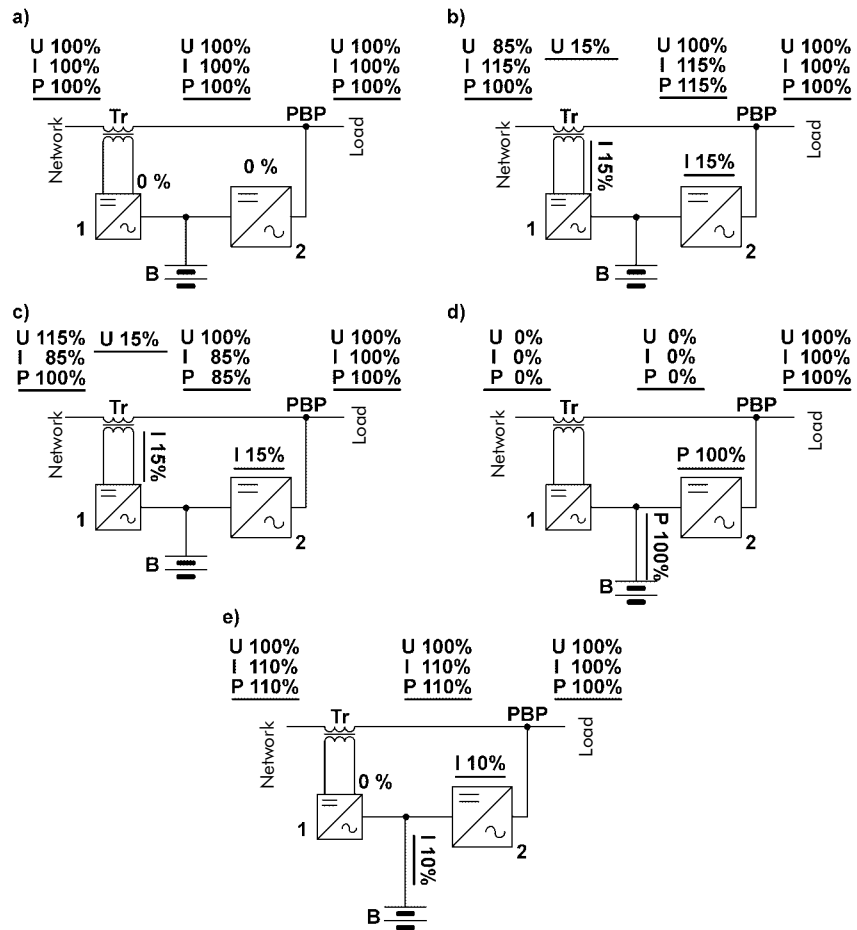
a)

U 100%
I 100%
P 100%

U 100%
I 100%
P 100%

U 100%
I 100%
P 100%

Tr
PBP
Network
Load
0 %
0 %
1
2
B

b)

U 85%
I 115%
P 100%

U 15%

U 100%
I 115%
P 115%

U 100%
I 100%
P 100%

Tr
PBP
Network
Load
I 15%
I 15%
1
2
B

c)

U 115%
I 85%
P 100%

U 15%

U 100%
I 85%
P 85%

U 100%
I 100%
P 100%

Tr
PBP
Network
Load
I 15%
I 15%
1
2
B

d)

U 0%
I 0%
P 0%

U 0%
I 0%
P 0%

U 100%
I 100%
P 100%

Tr
PBP
Network
Load
P 100%
P 100%
1
2
B

e)

U 100%
I 110%
P 110%

U 100%
I 110%
P 110%

U 100%
I 100%
P 100%

Tr
PBP
Network
Load
0 %
I 10%
I 10%
1
2
B